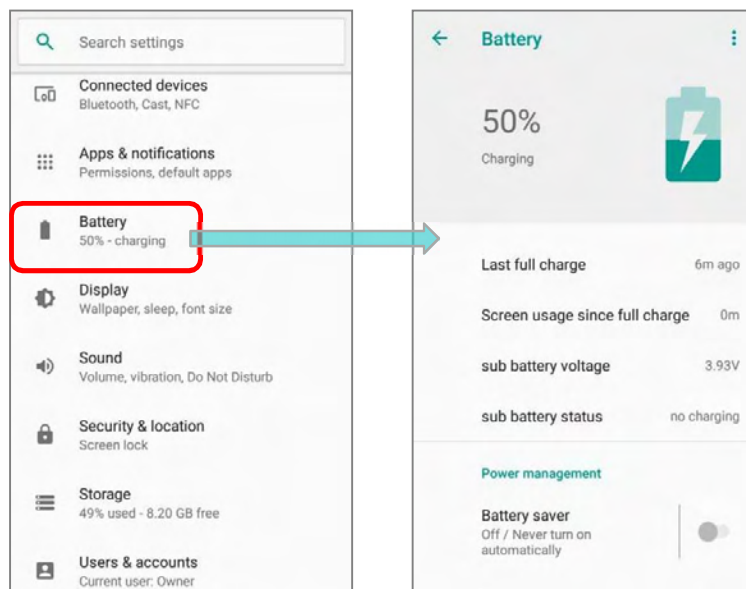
Search settings

Connected devices
Bluetooth, Cast, NFC

Apps & notifications
Permissions, default apps

Battery
50% - charging

Display
Wallpaper, sleep, font size

Sound
Volume, vibration, Do Not Disturb

Security & location
Screen lock

Storage
49% used - 8.20 GB free

Users & accounts
Current user: Owner

Battery

50%
Charging

Last full charge 6m ago

Screen usage since full charge 0m

sub battery voltage 3.93V

sub battery status no charging

Power management

Battery saver
Off / Never turn on automatically